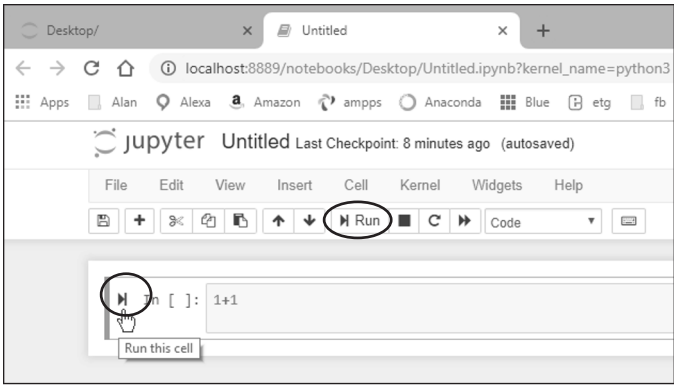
Desktop/ ×
Untitled ×
+
localhost:8889/notebooks/Desktop/Untitled.ipynb?kernel_name=python3
Apps Alan Alexa Amazon ampps Anaconda Blue etg fb
jupyter Untitled Last Checkpoint: 8 minutes ago (autosaved)
File Edit View Insert Cell Kernel Widgets Help
Run Code
In [ ]: 1+1
Run this cell